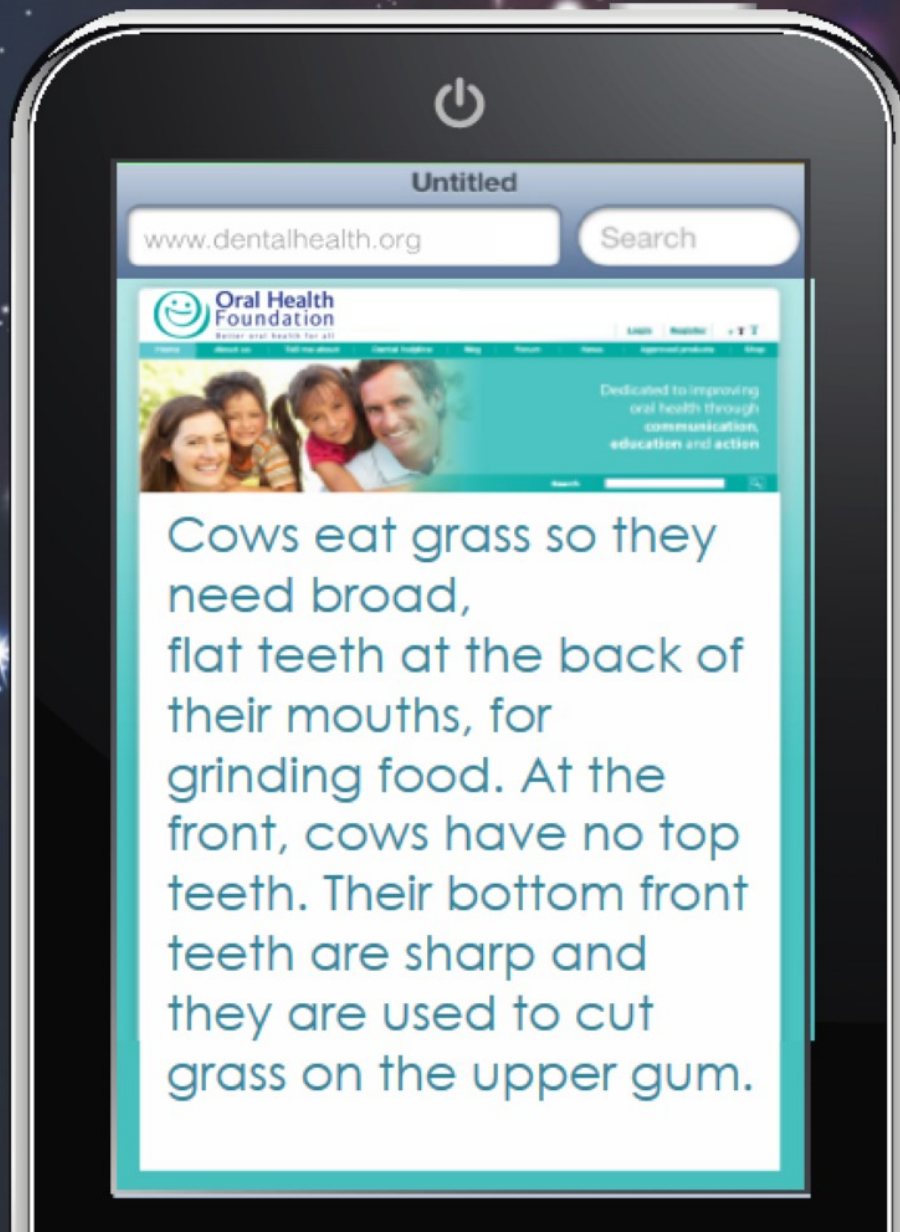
Untitled

www.dentalhealth.org

Search

Oral Health Foundation
Better oral health for all

Login Register

Home About us Tell me about Dental helpline Blog Forum News Approved products Shop

Dedicated to improving oral health through communication, education and action

Search

Cows eat grass so they need broad, flat teeth at the back of their mouths, for grinding food. At the front, cows have no top teeth. Their bottom front teeth are sharp and they are used to cut grass on the upper gum.